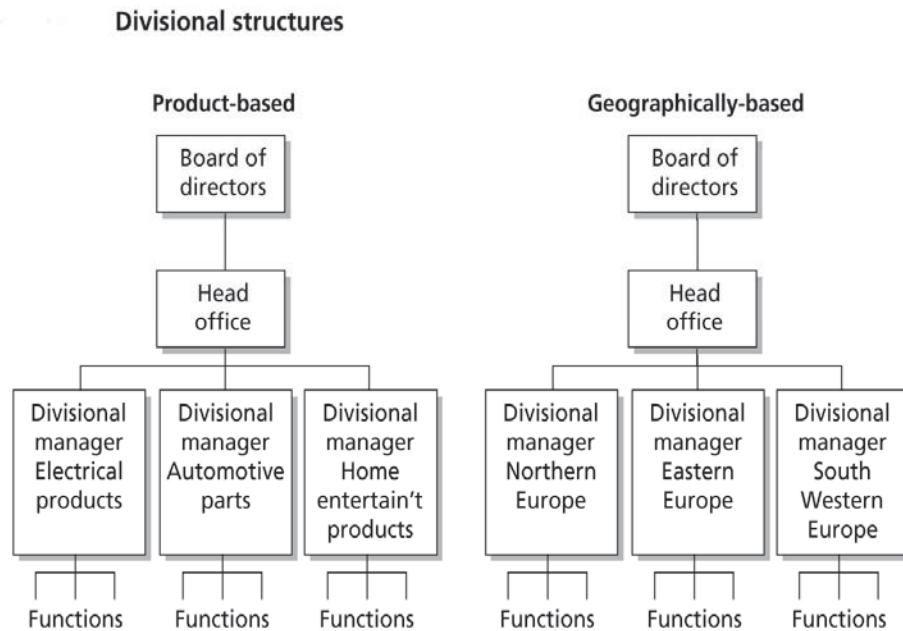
Divisional structures

Product-based

Board of directors

Head office

Divisional manager Electrical products

Divisional manager Automotive parts

Divisional manager Home entertain't products

Functions

Functions

Functions

Geographically-based

Board of directors

Head office

Divisional manager Northern Europe

Divisional manager Eastern Europe

Divisional manager South Western Europe

Functions

Functions

Functions